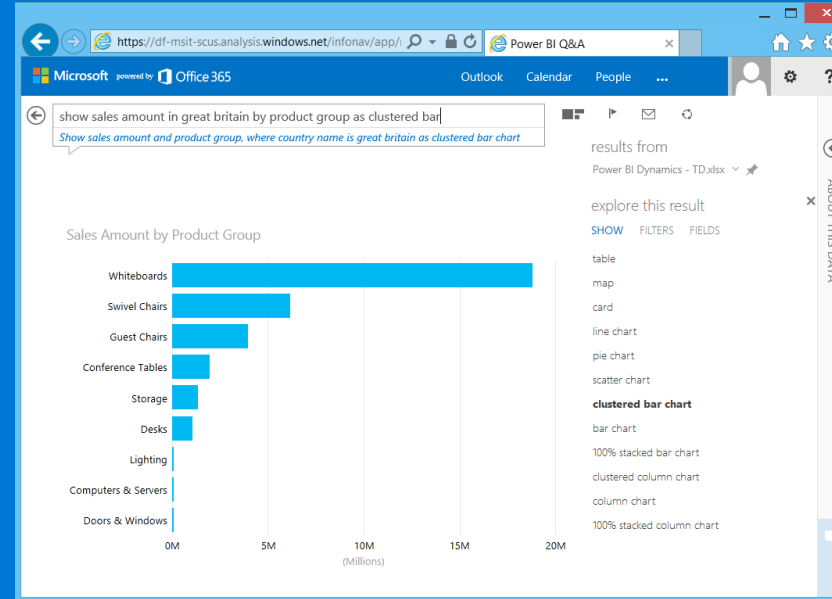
https://df-msit-scus.analysis.windows.net/infonav/app/

Power BI Q&A

Microsoft powered by Office 365

Outlook Calendar People ...

show sales amount in great britain by product group as clustered bar

Show sales amount and product group, where country name is great britain as clustered bar chart

results from

Power BI Dynamics - TD.xlsx

explore this result

SHOW FILTERS FIELDS

table
map
card
line chart
pie chart
scatter chart
**clustered bar chart**
bar chart
100% stacked bar chart
clustered column chart
column chart
100% stacked column chart

ABOUT THIS DATA

Sales Amount by Product Group

Whiteboards
Swivel Chairs
Guest Chairs
Conference Tables
Storage
Desks
Lighting
Computers & Servers
Doors & Windows

0M 5M 10M 15M 20M
(Millions)